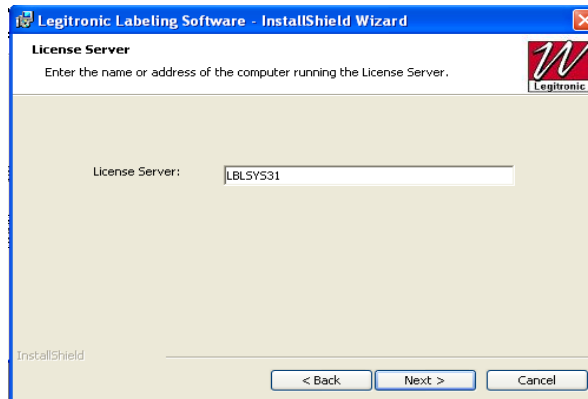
Legitronic Labeling Software - InstallShield Wizard

License Server

Enter the name or address of the computer running the License Server.

Legitronic

License Server:

LBLSYS31

InstallShield

< Back

Next >

Cancel